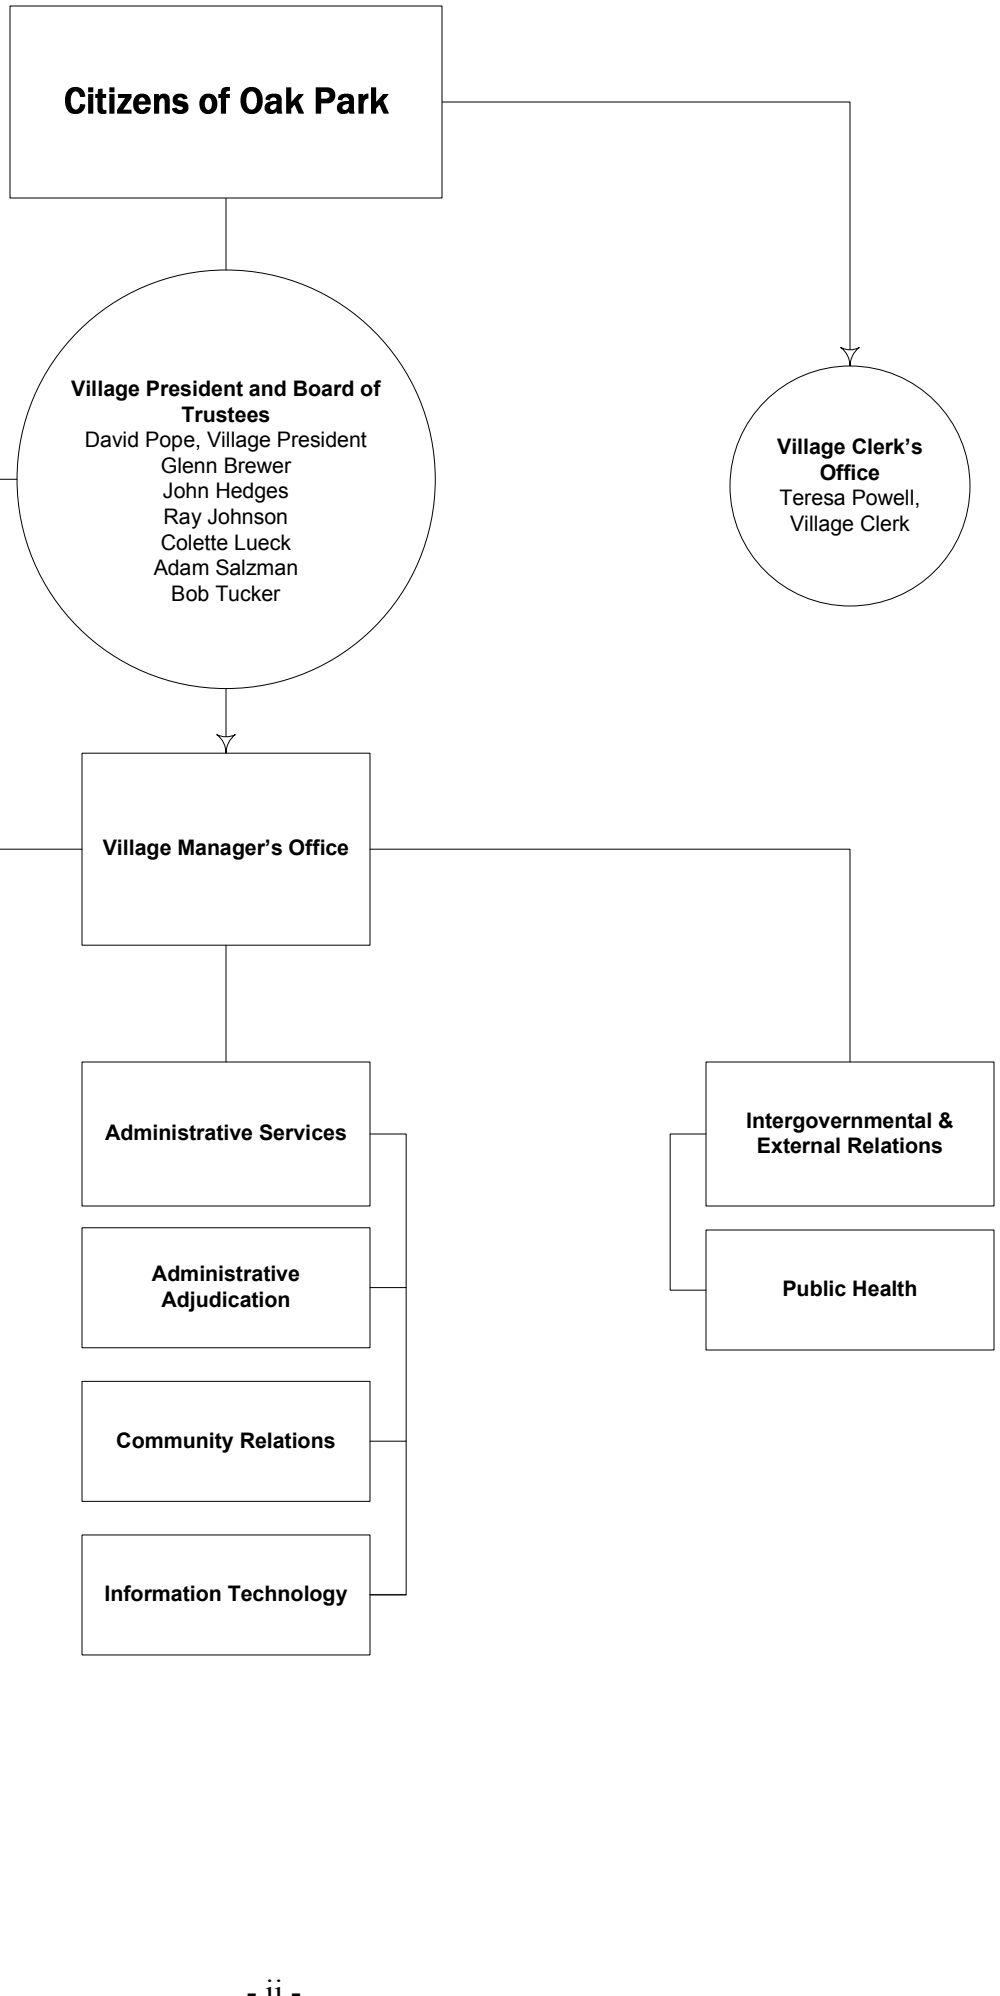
Citizens of Oak Park

Village President and Board of Trustees
David Pope, Village President
Glenn Brewer
John Hedges
Ray Johnson
Colette Lueck
Adam Salzman
Bob Tucker

Village Clerk's Office
Teresa Powell, Village Clerk

Village Manager's Office

Administrative Services

Administrative Adjudication

Community Relations

Information Technology

Intergovernmental & External Relations

Public Health

- ii -